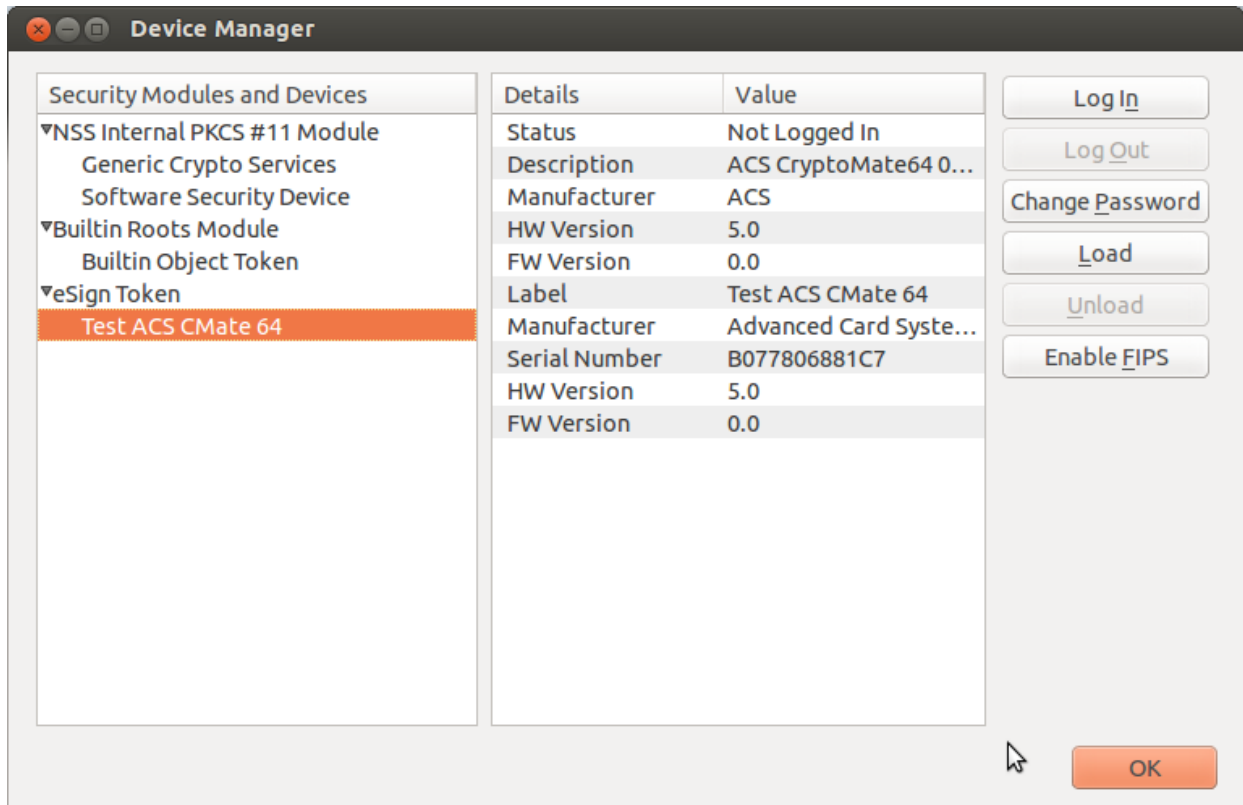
Device Manager

Security Modules and Devices
▾NSS Internal PKCS #11 Module
Generic Crypto Services
Software Security Device
▾Builtin Roots Module
Builtin Object Token
▾eSign Token
Test ACS CMate 64

| Details | Value |
|---|---|
| Status | Not Logged In |
| Description | ACS CryptoMate64 0… |
| Manufacturer | ACS |
| HW Version | 5.0 |
| FW Version | 0.0 |
| Label | Test ACS CMate 64 |
| Manufacturer | Advanced Card Syste… |
| Serial Number | B077806881C7 |
| HW Version | 5.0 |
| FW Version | 0.0 |

Log In
Log Out
Change Password
Load
Unload
Enable FIPS

OK